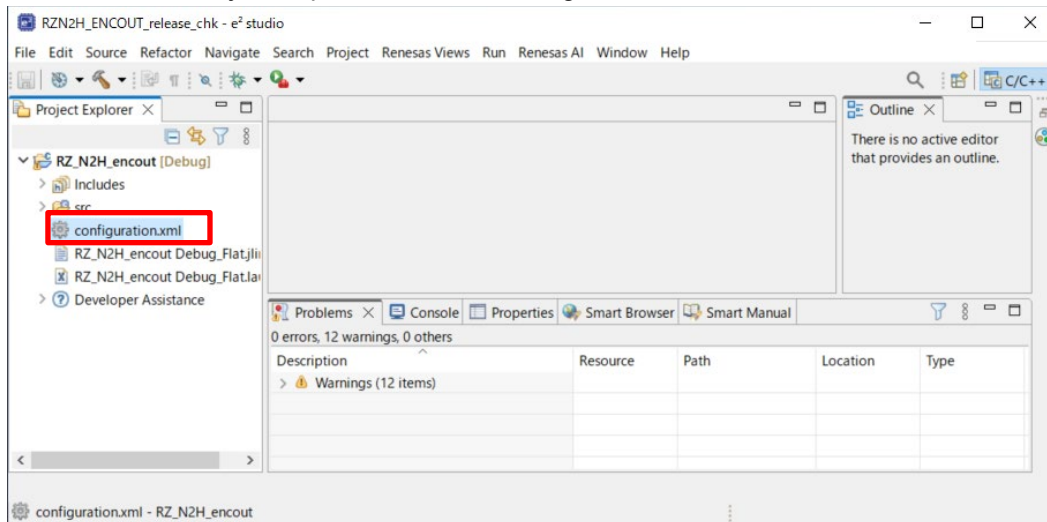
RZN2H_ENCOUT_release_chk - e² studio

File Edit Source Refactor Navigate Search Project Renesas Views Run Renesas AI Window Help

C/C++

Project Explorer

RZ_N2H_encout [Debug]
Includes
src
configuration.xml
RZ_N2H_encout Debug_Flat.jli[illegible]
RZ_N2H_encout Debug_Flat.la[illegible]
Developer Assistance

Outline

There is no active editor that provides an outline.

Problems Console Properties Smart Browser Smart Manual

0 errors, 12 warnings, 0 others

| Description | Resource | Path | Location | Type |
|---|---|---|---|---|
| Warnings (12 items) | | | | |

configuration.xml - RZ_N2H_encout